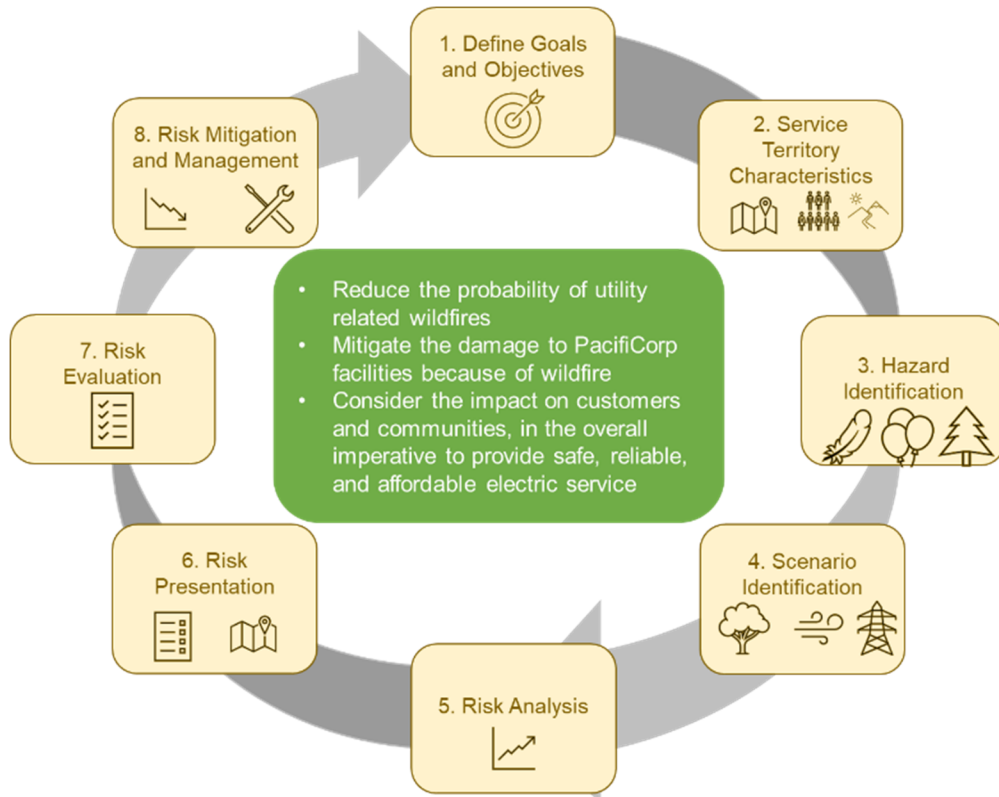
1. Define Goals and Objectives

2. Service Territory Characteristics

3. Hazard Identification

4. Scenario Identification

5. Risk Analysis

6. Risk Presentation

7. Risk Evaluation

8. Risk Mitigation and Management

- Reduce the probability of utility related wildfires
- Mitigate the damage to PacifiCorp facilities because of wildfire
- Consider the impact on customers and communities, in the overall imperative to provide safe, reliable, and affordable electric service